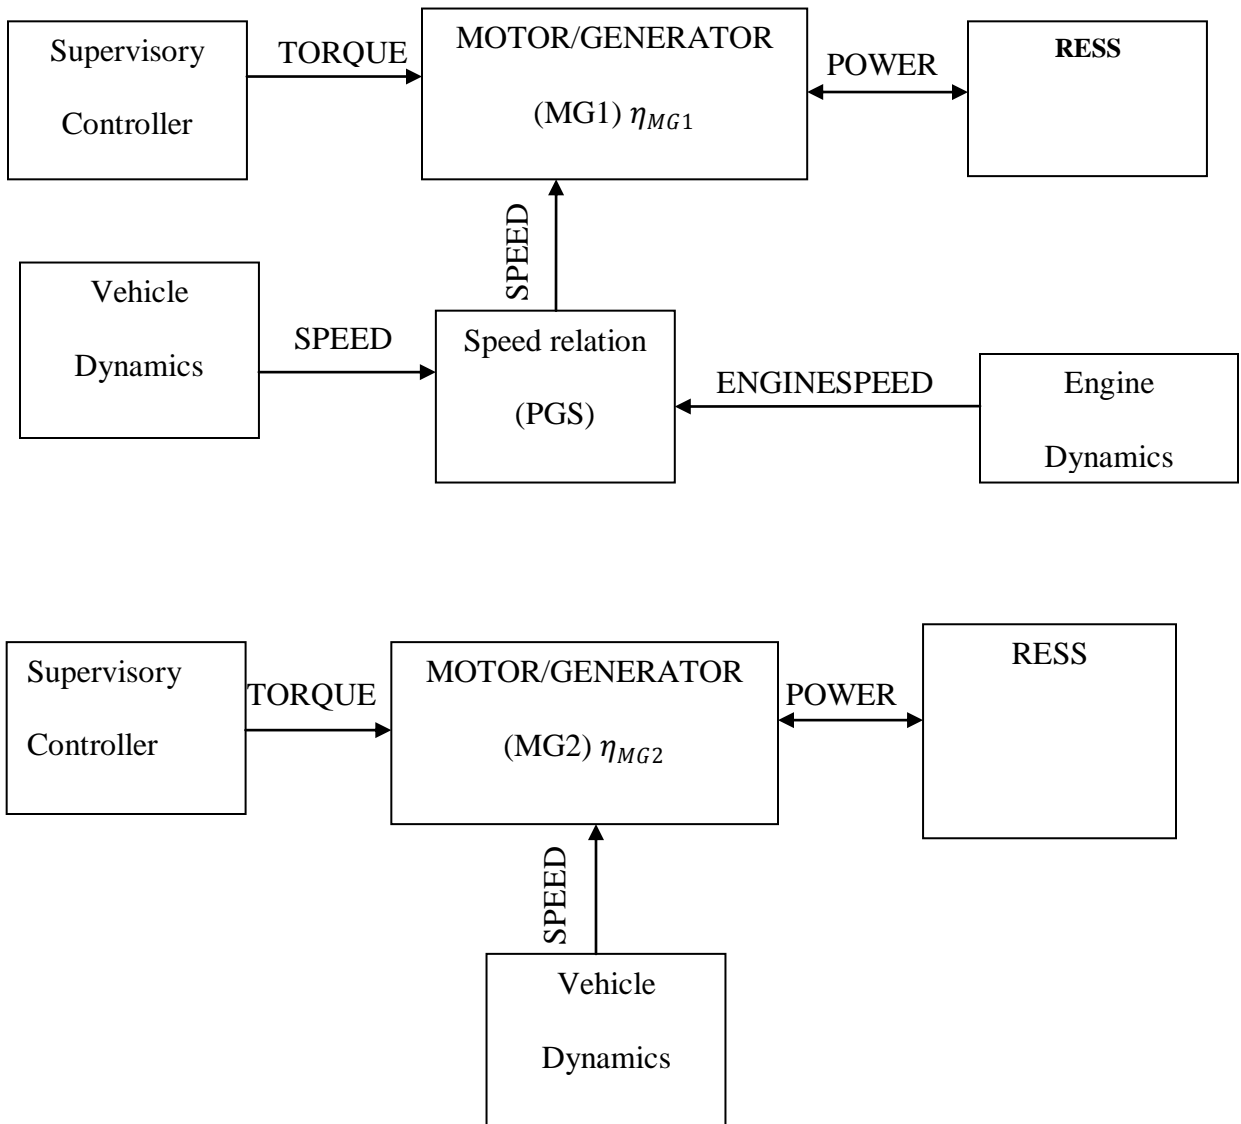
Supervisory Controller

TORQUE

MOTOR/GENERATOR

(MG1) $\eta_{MG1}$

POWER

RESS

SPEED

Vehicle Dynamics

SPEED

Speed relation (PGS)

ENGINESPEED

Engine Dynamics

Supervisory Controller

TORQUE

MOTOR/GENERATOR

(MG2) $\eta_{MG2}$

POWER

RESS

SPEED

Vehicle Dynamics